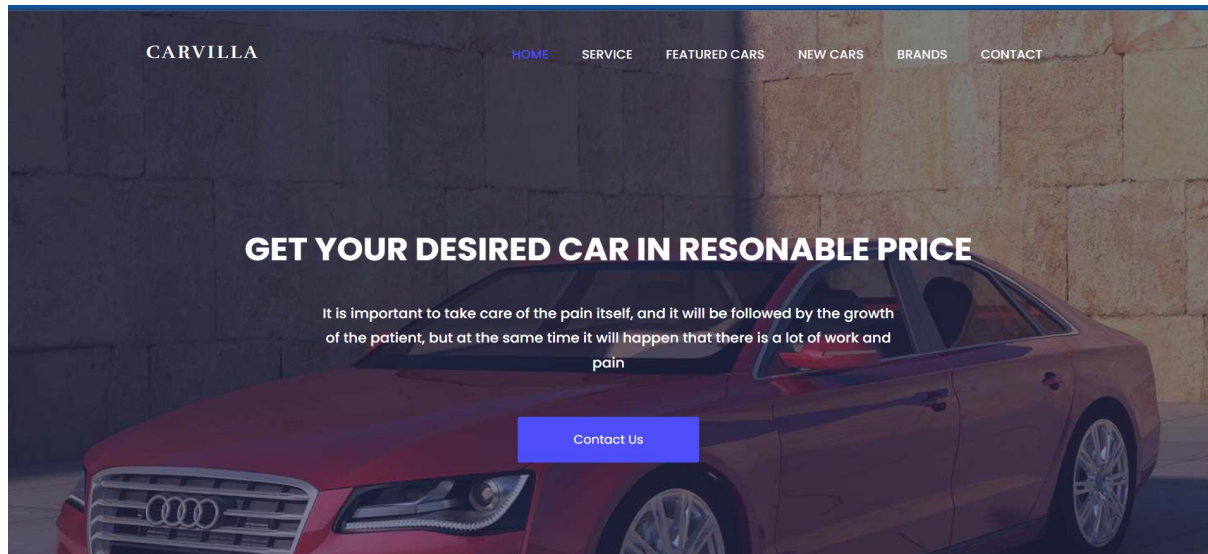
CARVILLA

HOME SERVICE FEATURED CARS NEW CARS BRANDS CONTACT

GET YOUR DESIRED CAR IN RESONABLE PRICE

It is important to take care of the pain itself, and it will be followed by the growth of the patient, but at the same time it will happen that there is a lot of work and pain

Contact Us